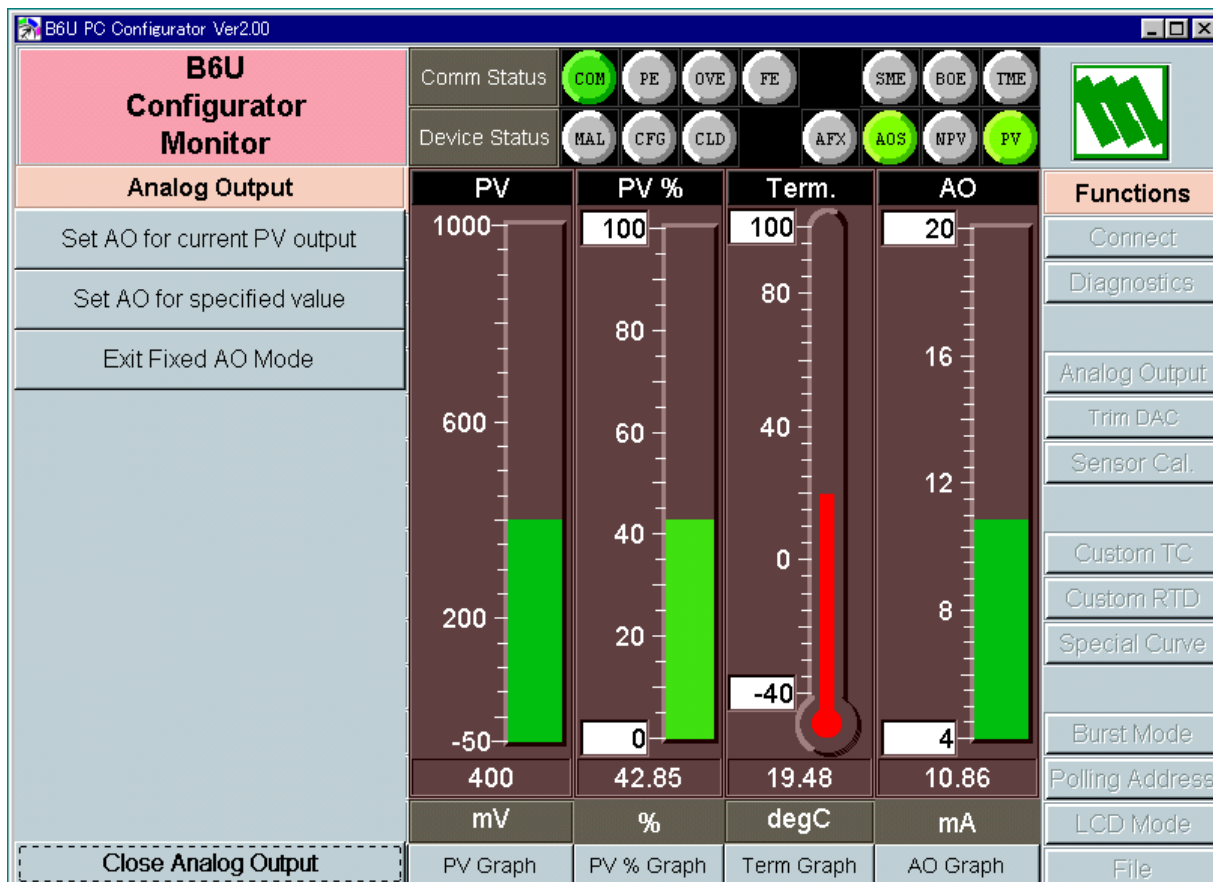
B6U PC Configurator Ver2.00

B6U Configurator Monitor

Comm Status COM PE OVE FE SME BOE TME

Device Status MAL CFG CLD AFX AOS NPV PV

Analog Output

Set AO for current PV output

Set AO for specified value

Exit Fixed AO Mode

Close Analog Output

| PV | PV % | Term. | AO |
|---|---|---|---|
| 1000 | 100 | 100 | 20 |
| 600 | 80 | 80 | 16 |
| 200 | 60 | 40 | 12 |
| -50 | 40 | 0 | 8 |
| | 20 | -40 | 4 |
| | 0 | | |
| 400 | 42.85 | 19.48 | 10.86 |
| mV | % | degC | mA |
| PV Graph | PV % Graph | Term Graph | AO Graph |

Functions

Connect

Diagnostics

Analog Output

Trim DAC

Sensor Cal.

Custom TC

Custom RTD

Special Curve

Burst Mode

Polling Address

LCD Mode

File